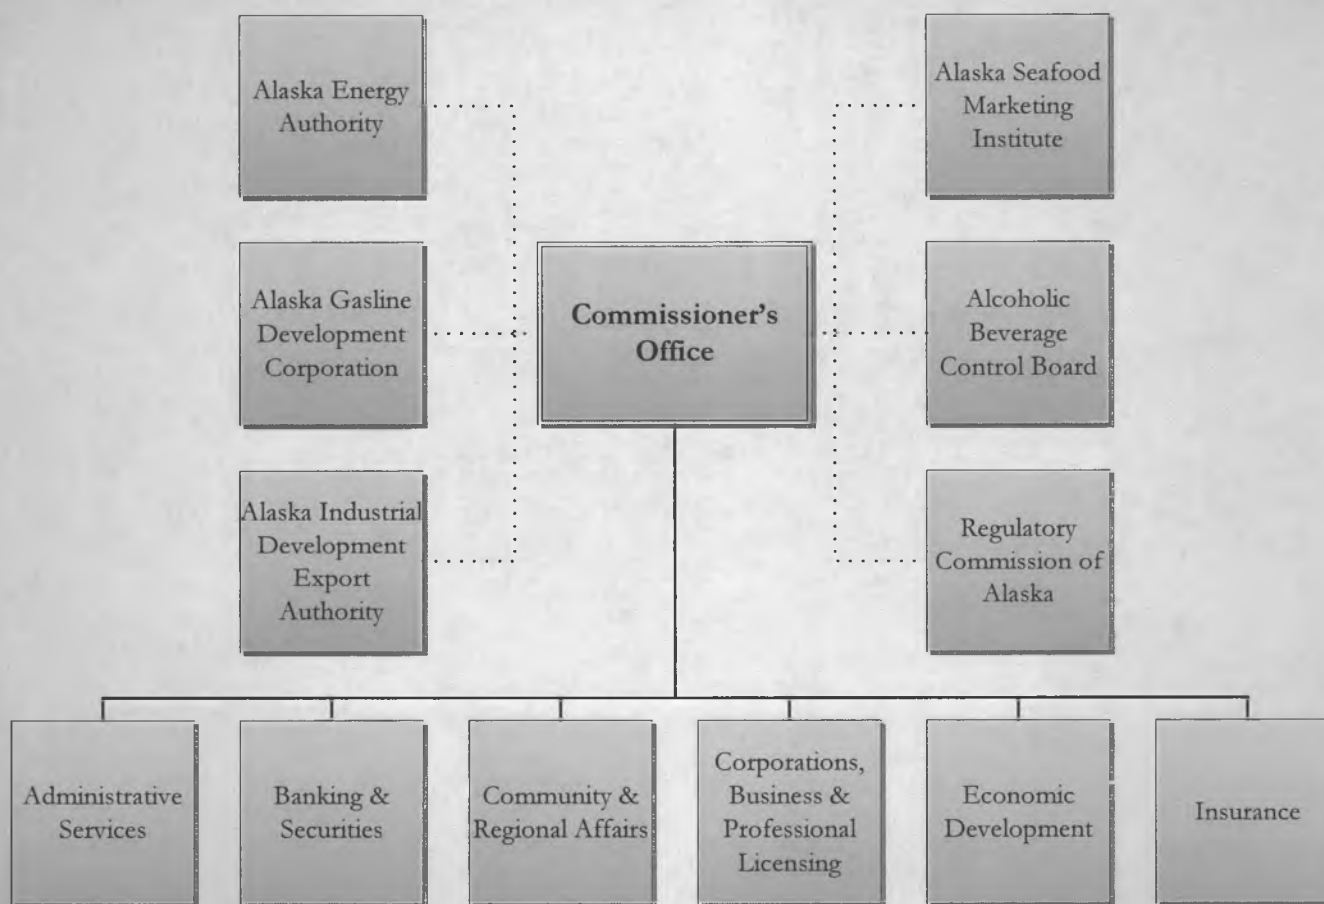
Alaska Energy Authority

Alaska Gasline Development Corporation

Alaska Industrial Development Export Authority

Commissioner's Office

Alaska Seafood Marketing Institute

Alcoholic Beverage Control Board

Regulatory Commission of Alaska

Administrative Services

Banking & Securities

Community & Regional Affairs

Corporations, Business & Professional Licensing

Economic Development

Insurance